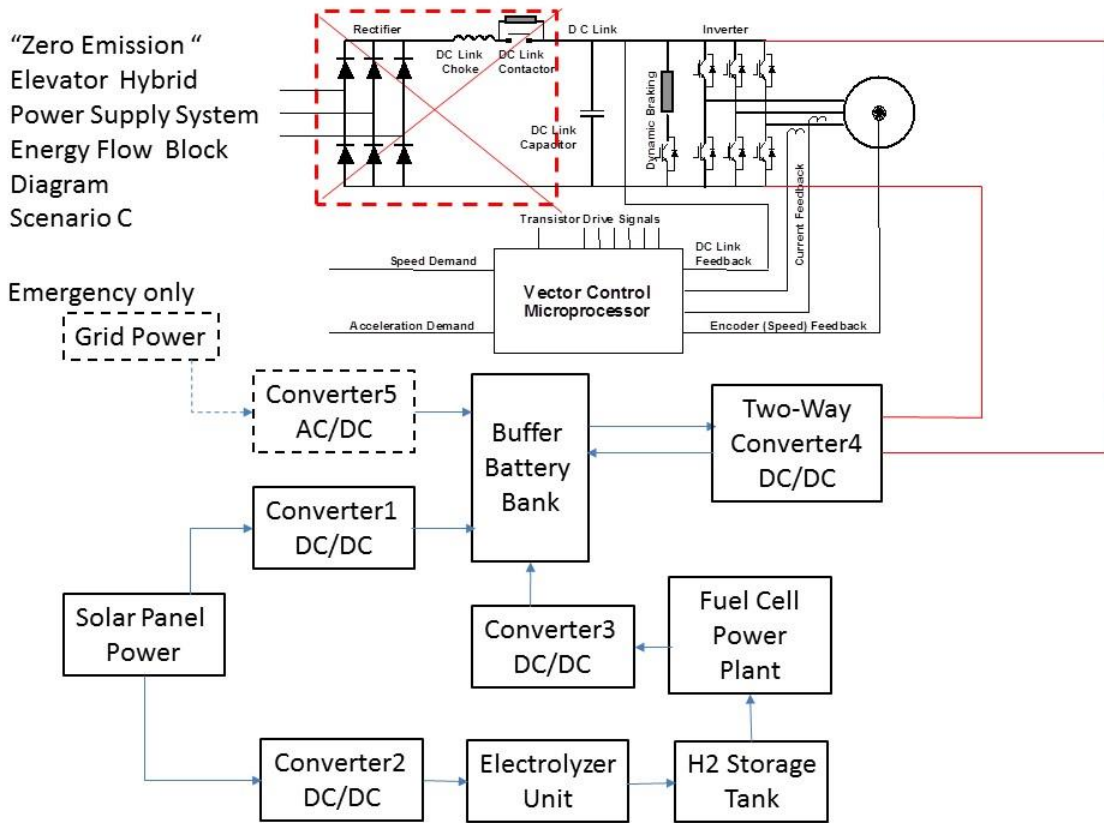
“Zero Emission “ Elevator Hybrid Power Supply System Energy Flow Block Diagram Scenario C

Rectifier

DC Link Choke

DC Link Contactor

D C Link

Inverter

DC Link Capacitor

Dynamic Braking

Current Feedback

Transistor Drive Signals

Speed Demand

DC Link Feedback

Vector Control Microprocessor

Acceleration Demand

Encoder (Speed) Feedback

Emergency only

Grid Power

Converter5 AC/DC

Buffer Battery Bank

Two-Way Converter4 DC/DC

Converter1 DC/DC

Solar Panel Power

Fuel Cell Power Plant

Converter3 DC/DC

Converter2 DC/DC

Electrolyzer Unit

H2 Storage Tank